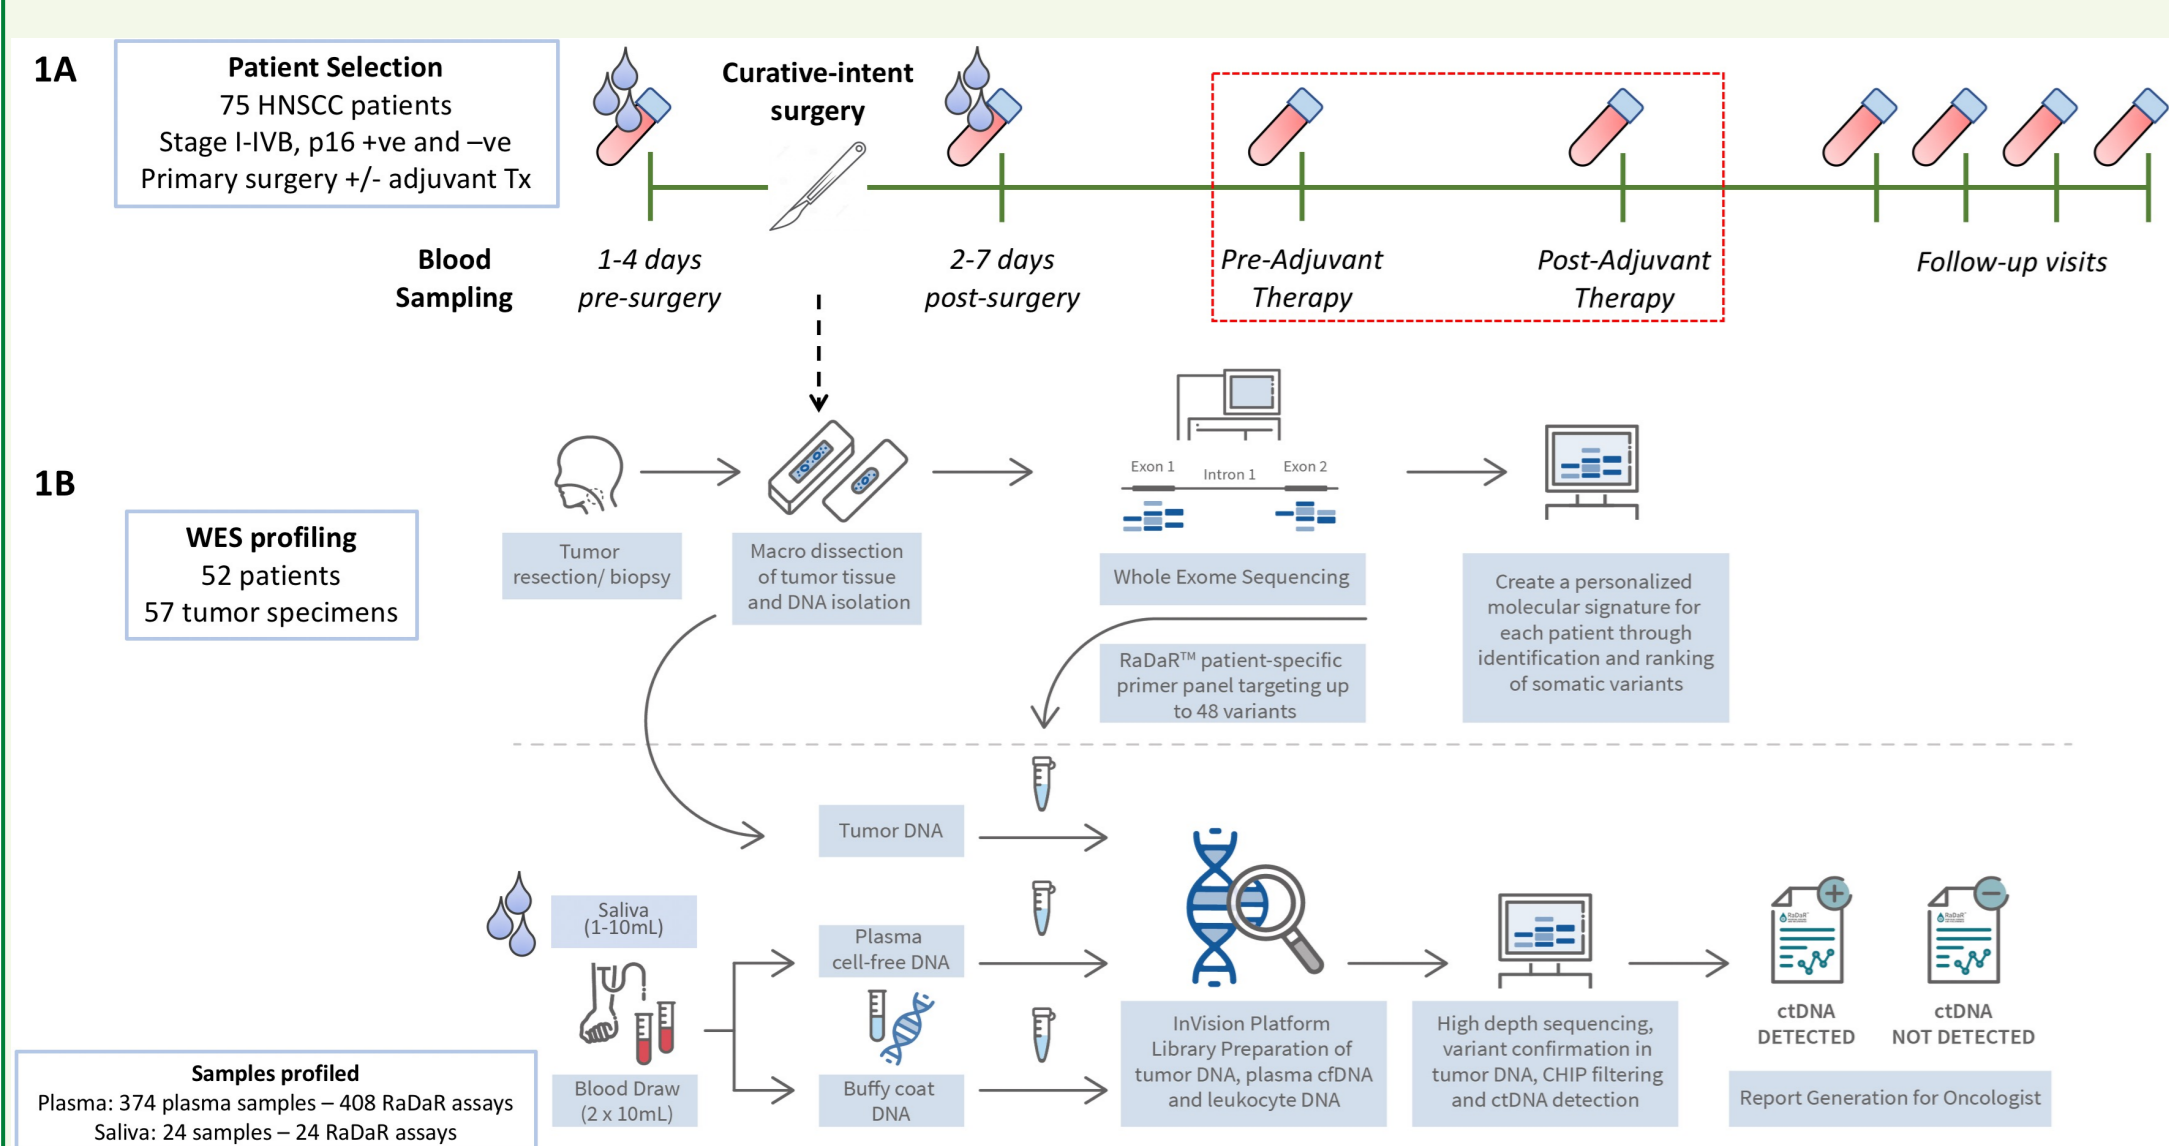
1A

Patient Selection
75 HNSCC patients
Stage I-IVB, p16 +ve and –ve
Primary surgery +/- adjuvant Tx

Curative-intent surgery

Blood Sampling

1-4 days pre-surgery

2-7 days post-surgery

Pre-Adjuvant Therapy

Post-Adjuvant Therapy

Follow-up visits

1B

WES profiling
52 patients
57 tumor specimens

Tumor resection/ biopsy

Macro dissection of tumor tissue and DNA isolation

Exon 1 Intron 1 Exon 2

Whole Exome Sequencing

Create a personalized molecular signature for each patient through identification and ranking of somatic variants

RaDaR™ patient-specific primer panel targeting up to 48 variants

Tumor DNA

Saliva (1-10mL)

Plasma cell-free DNA

Blood Draw (2 x 10mL)

Buffy coat DNA

InVision Platform Library Preparation of tumor DNA, plasma cfDNA and leukocyte DNA

High depth sequencing, variant confirmation in tumor DNA, CHIP filtering and ctDNA detection

ctDNA DETECTED

ctDNA NOT DETECTED

Report Generation for Oncologist

Samples profiled
Plasma: 374 plasma samples – 408 RaDaR assays
Saliva: 24 samples – 24 RaDaR assays